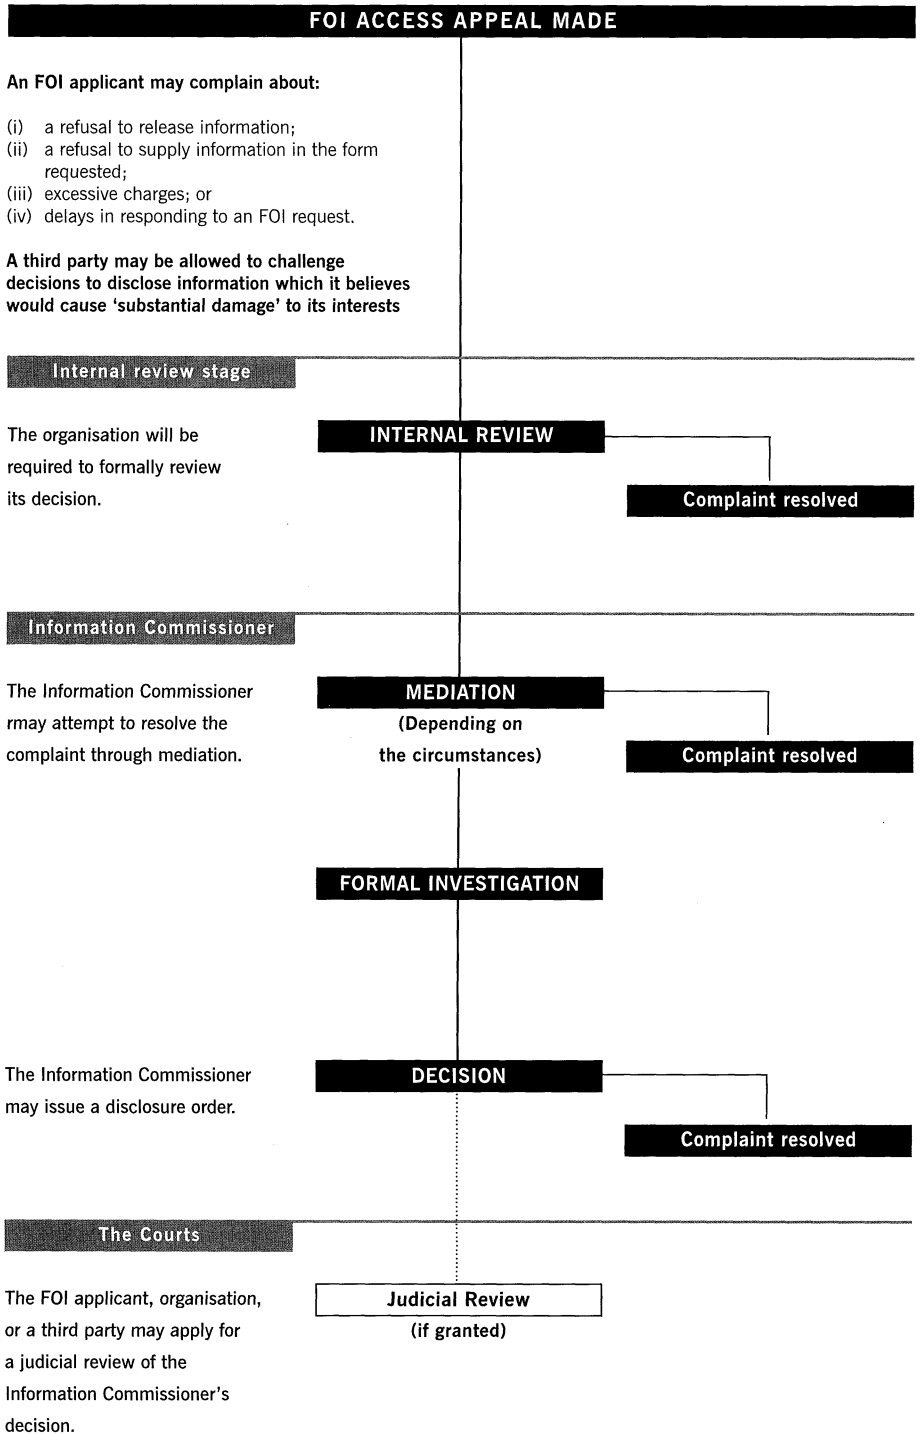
FOI ACCESS APPEAL MADE

An FOI applicant may complain about:

(i) a refusal to release information;
(ii) a refusal to supply information in the form requested;
(iii) excessive charges; or
(iv) delays in responding to an FOI request.

A third party may be allowed to challenge decisions to disclose information which it believes would cause 'substantial damage' to its interests

Internal review stage

The organisation will be required to formally review its decision.

INTERNAL REVIEW

Complaint resolved

Information Commissioner

The Information Commissioner rmay attempt to resolve the complaint through mediation.

MEDIATION
(Depending on the circumstances)

Complaint resolved

FORMAL INVESTIGATION

The Information Commissioner may issue a disclosure order.

DECISION

Complaint resolved

The Courts

The FOI applicant, organisation, or a third party may apply for a judicial review of the Information Commissioner's decision.

Judicial Review
(if granted)